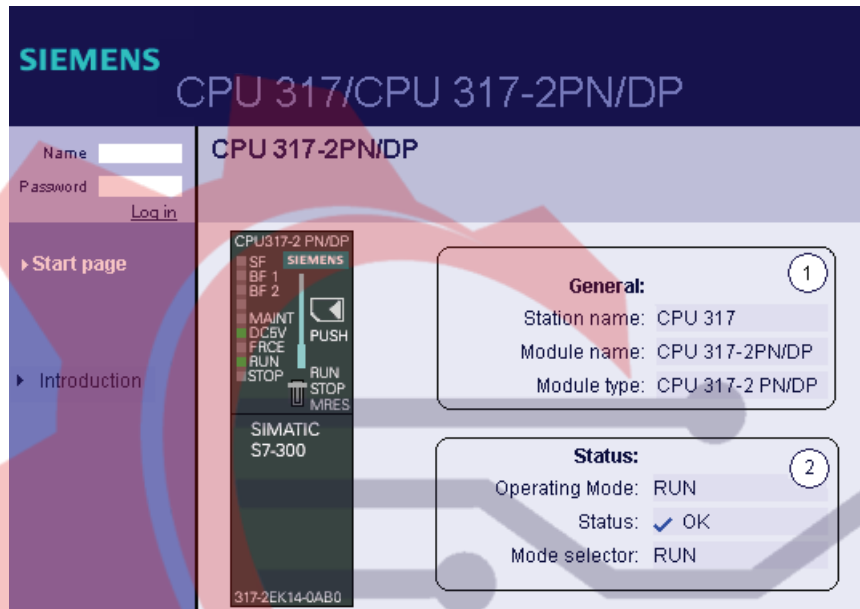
SIEMENS

CPU 317/CPU 317-2PN/DP

Name

Password

Log in

Start page

Introduction

CPU 317-2PN/DP

CPU317-2 PN/DP

SF
BF 1
BF 2

MAINT
DC5V
FRCE
RUN
STOP

SIEMENS

PUSH

RUN
STOP
MRES

SIMATIC
S7-300

317-2EK14-0AB0

1

General:

Station name: CPU 317

Module name: CPU 317-2PN/DP

Module type: CPU 317-2 PN/DP

2

Status:

Operating Mode: RUN

Status: ✓ OK

Mode selector: RUN